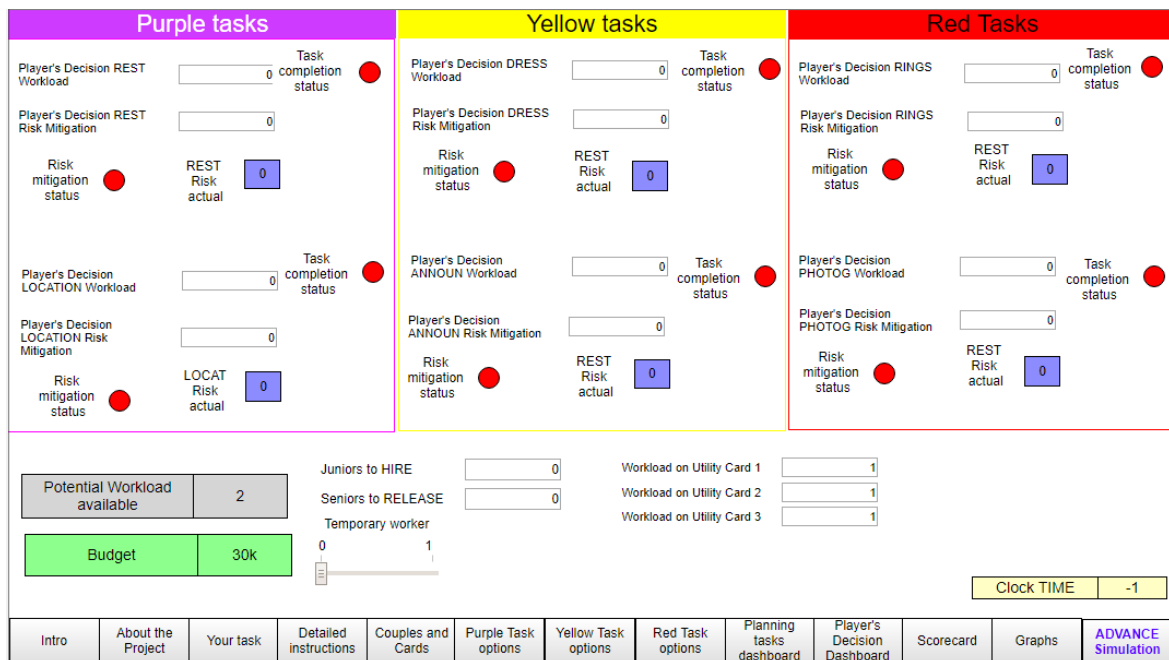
Purple tasks

Player's Decision REST Workload 0 Task completion status

Player's Decision REST Risk Mitigation 0

Risk mitigation status

REST Risk actual 0

Player's Decision LOCATION Workload 0 Task completion status

Player's Decision LOCATION Risk Mitigation 0

Risk mitigation status

LOCAT Risk actual 0

Yellow tasks

Player's Decision DRESS Workload 0 Task completion status

Player's Decision DRESS Risk Mitigation 0

Risk mitigation status

REST Risk actual 0

Player's Decision ANNOUN Workload 0 Task completion status

Player's Decision ANNOUN Risk Mitigation 0

Risk mitigation status

REST Risk actual 0

Red Tasks

Player's Decision RINGS Workload 0 Task completion status

Player's Decision RINGS Risk Mitigation 0

Risk mitigation status

REST Risk actual 0

Player's Decision PHOTOG Workload 0 Task completion status

Player's Decision PHOTOG Risk Mitigation 0

Risk mitigation status

REST Risk actual 0

| Potential Workload available | 2 |
|---|---|
| Budget | 30k |

Juniors to HIRE 0

Seniors to RELEASE 0

Temporary worker

0 1

Workload on Utility Card 1 1

Workload on Utility Card 2 1

Workload on Utility Card 3 1

Clock TIME -1

Intro | About the Project | Your task | Detailed instructions | Couples and Cards | Purple Task options | Yellow Task options | Red Task options | Planning tasks dashboard | Player's Decision Dashboard | Scorecard | Graphs | ADVANCE Simulation